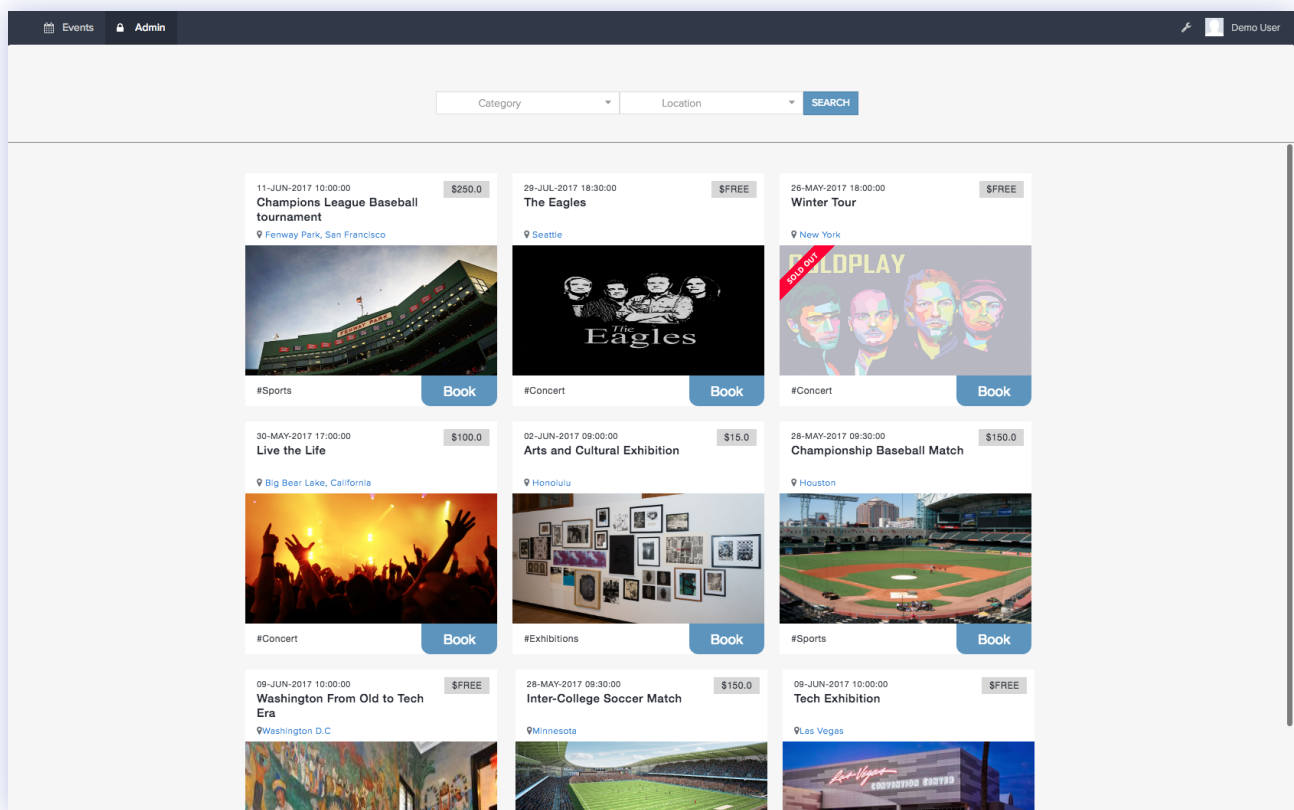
Events Admin

Demo User

Category Location SEARCH

11-JUN-2017 10:00:00
$250.0
Champions League Baseball tournament
Fenway Park, San Francisco
FENWAY PARK
#Sports
Book

29-JUL-2017 18:30:00
$FREE
The Eagles
Seattle
The Eagles
#Concert
Book

26-MAY-2017 18:00:00
$FREE
Winter Tour
New York
SOLD OUT
COLDPLAY
#Concert
Book

30-MAY-2017 17:00:00
$100.0
Live the Life
Big Bear Lake, California
#Concert
Book

02-JUN-2017 09:00:00
$15.0
Arts and Cultural Exhibition
Honolulu
#Exhibitions
Book

28-MAY-2017 09:30:00
$150.0
Championship Baseball Match
Houston
#Sports
Book

09-JUN-2017 10:00:00
$FREE
Washington From Old to Tech Era
Washington D.C

28-MAY-2017 09:30:00
$150.0
Inter-College Soccer Match
Minnesota

09-JUN-2017 10:00:00
$FREE
Tech Exhibition
Las Vegas
Las Vegas
CONVENTION CENTER